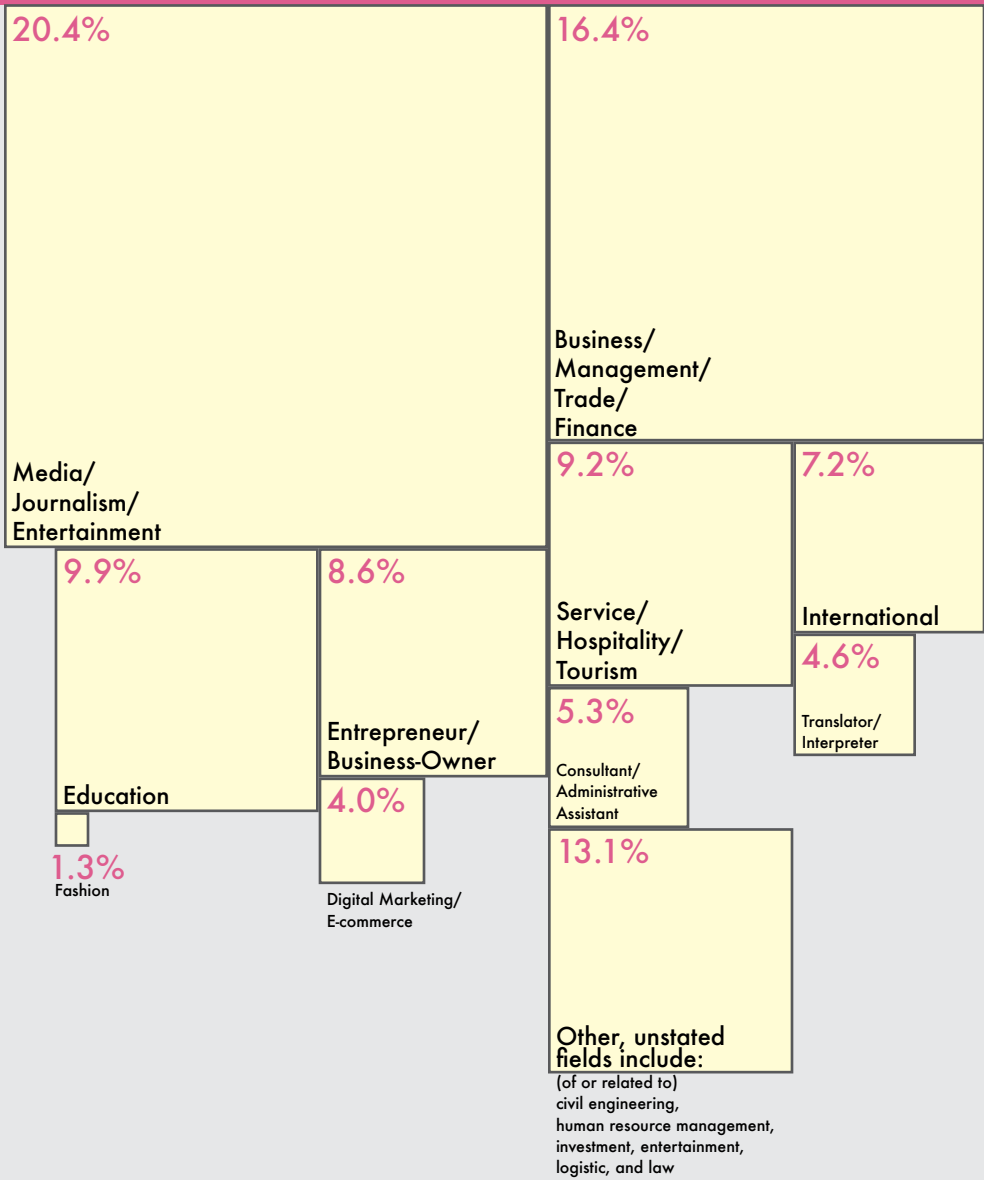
20.4%

Media/ Journalism/ Entertainment

16.4%

Business/ Management/ Trade/ Finance

9.2%

Service/ Hospitality/ Tourism

7.2%

International

4.6%

Translator/ Interpreter

9.9%

Education

8.6%

Entrepreneur/ Business-Owner

5.3%

Consultant/ Administrative Assistant

1.3%

Fashion

4.0%

Digital Marketing/ E-commerce

13.1%

Other, unstated fields include:

(of or related to) civil engineering, human resource management, investment, entertainment, logistic, and law